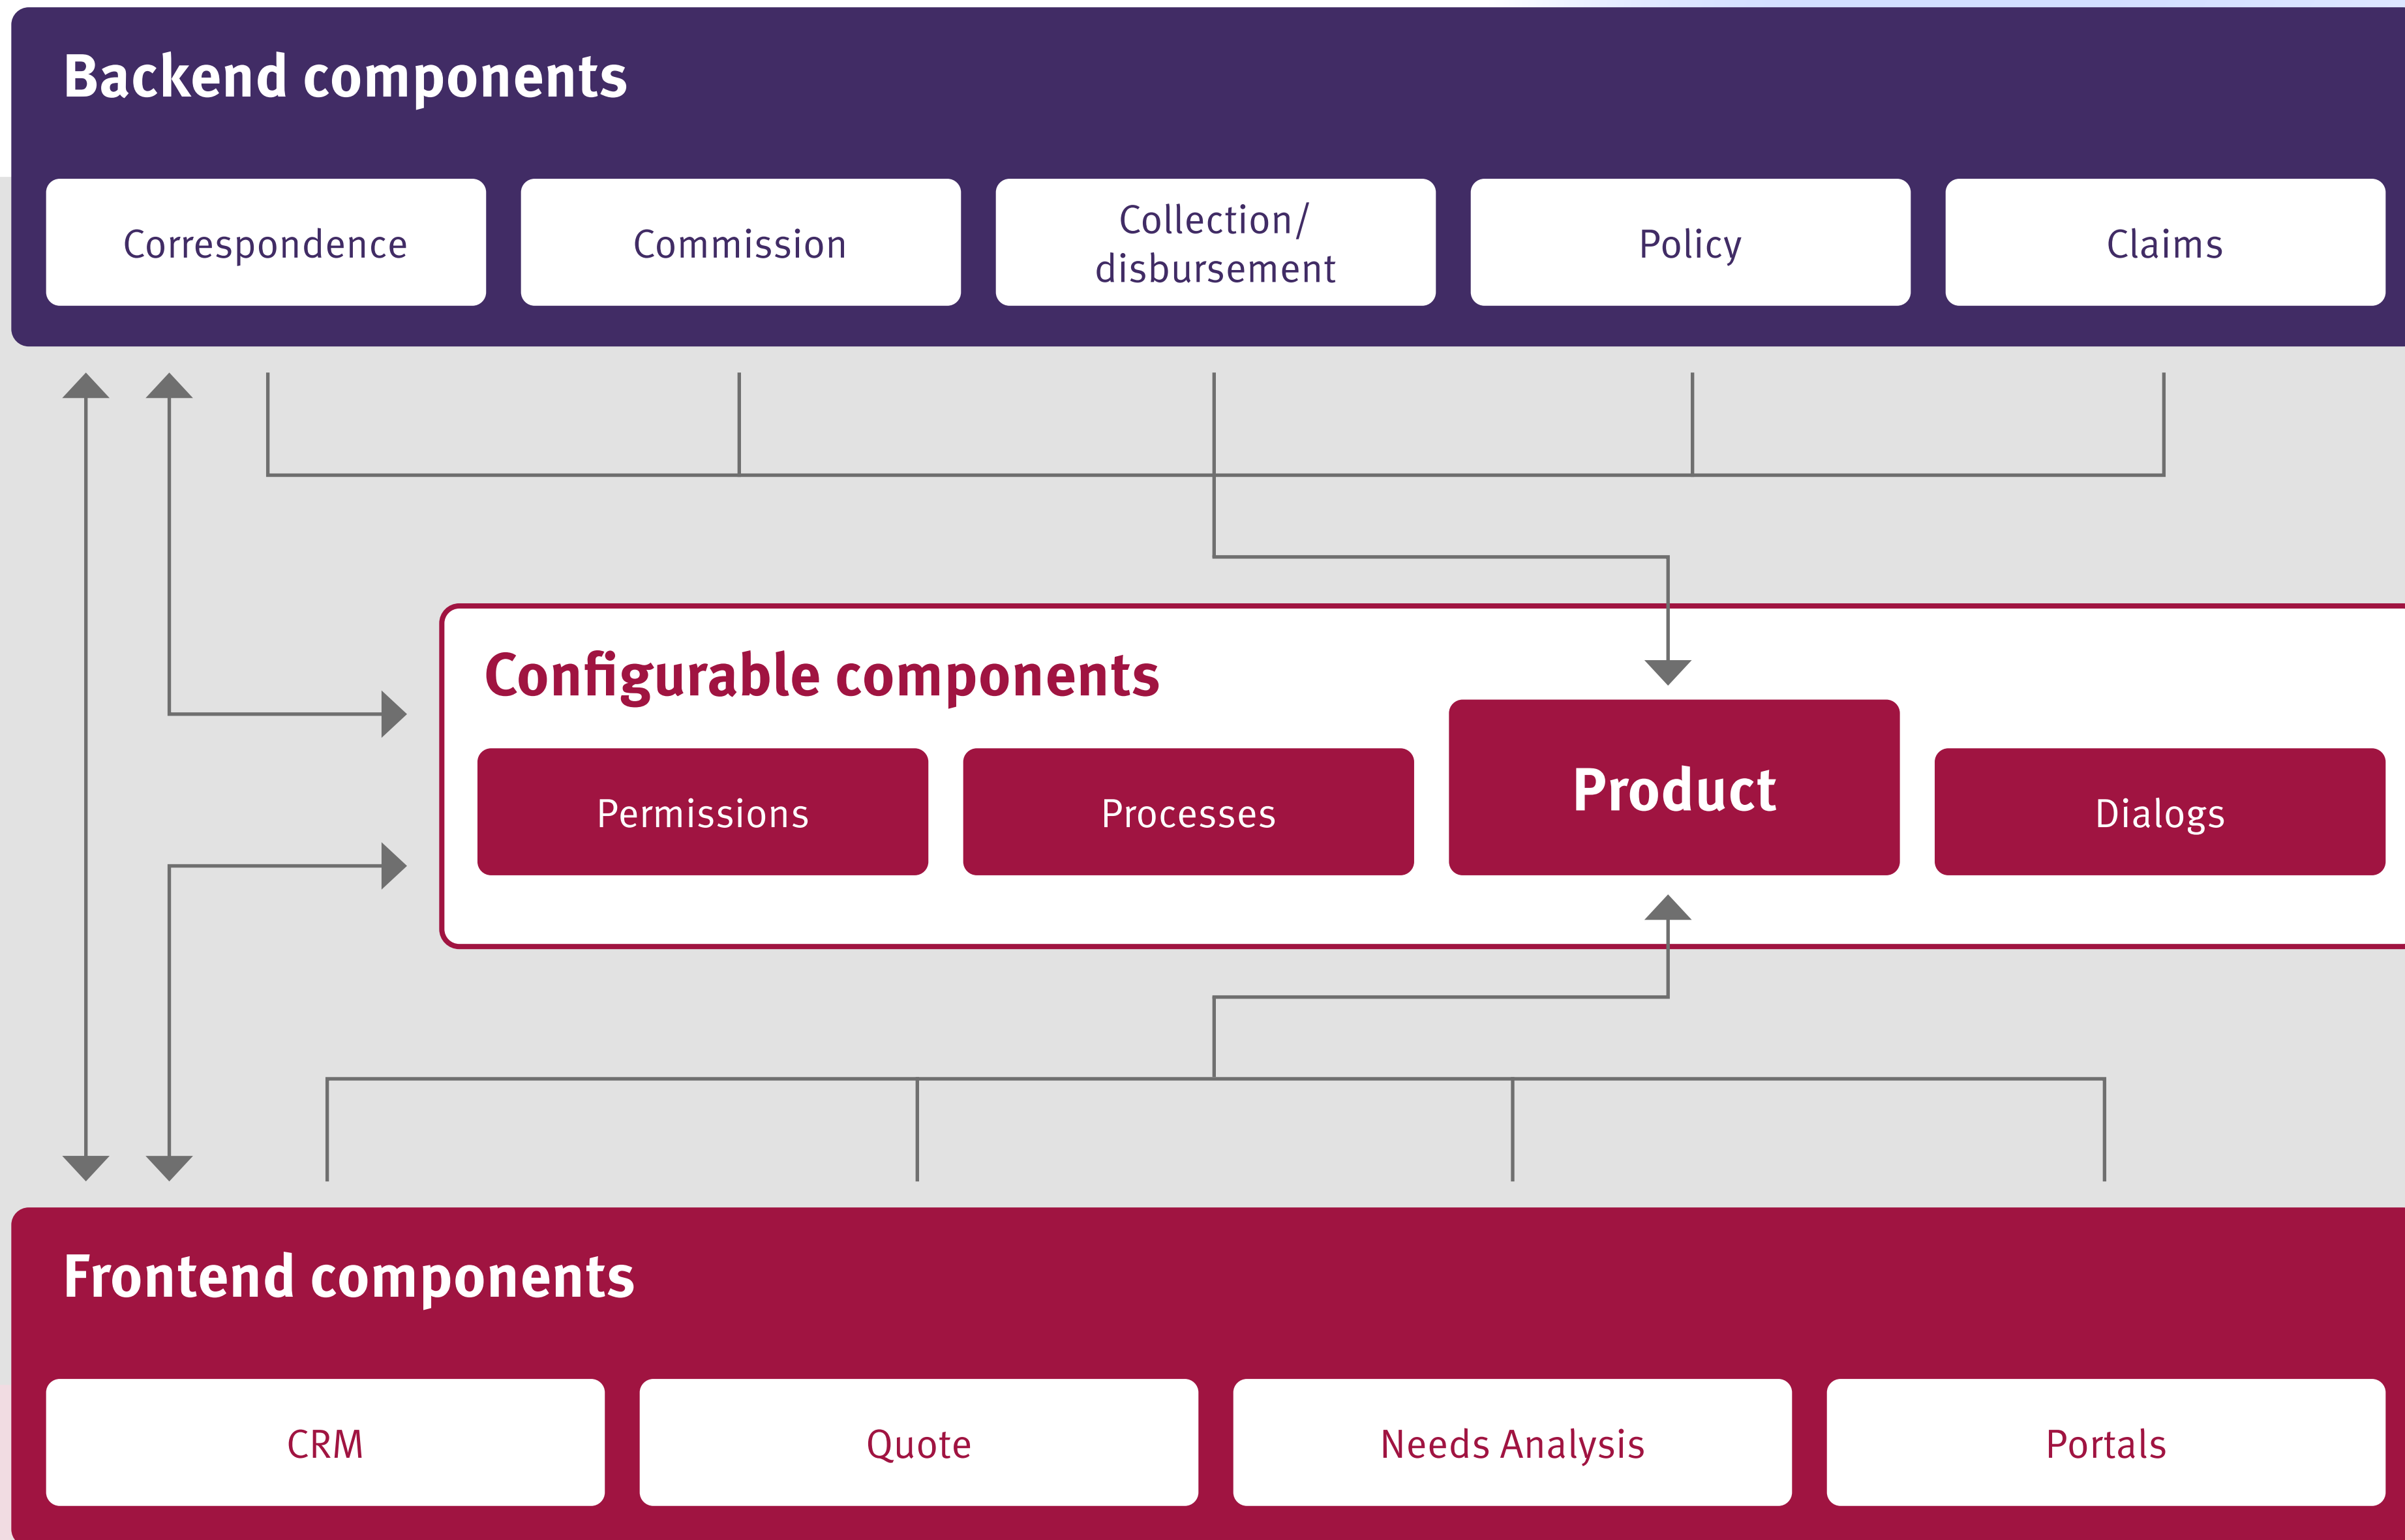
Backend components

Correspondence

Commission

Collection/ disbursement

Policy

Claims

Configurable components

Permissions

Processes

Product

Dialogs

Frontend components

CRM

Quote

Needs Analysis

Portals